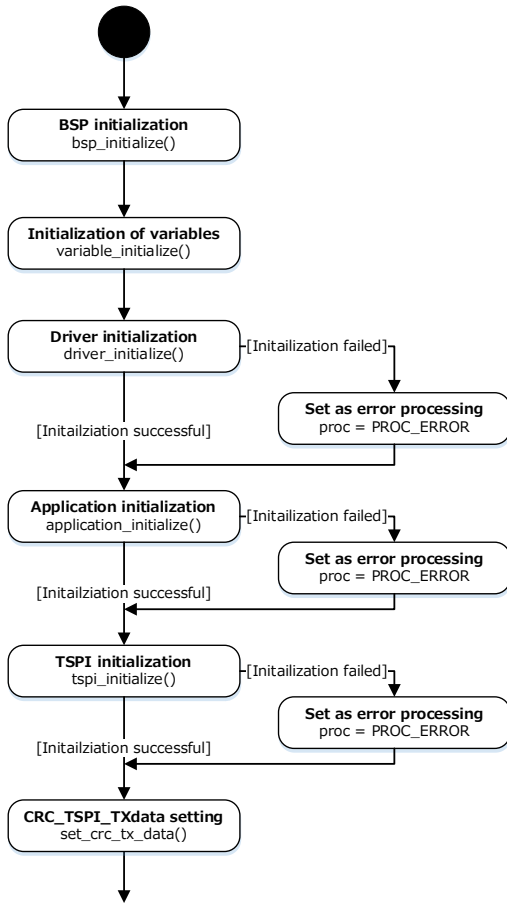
**BSP initialization**
bsp_initialize()

**Initialization of variables**
variable_initialize()

**Driver initialization**
driver_initialize()

[Initailization failed]

**Set as error processing**
proc = PROC_ERROR

[Initailziation successful]

**Application initialization**
application_initialize()

[Initailization failed]

**Set as error processing**
proc = PROC_ERROR

[Initailziation successful]

**TSPI initialization**
tspi_initialize()

[Initailization failed]

**Set as error processing**
proc = PROC_ERROR

[Initailziation successful]

**CRC_TSPI_TXdata setting**
set_crc_tx_data()